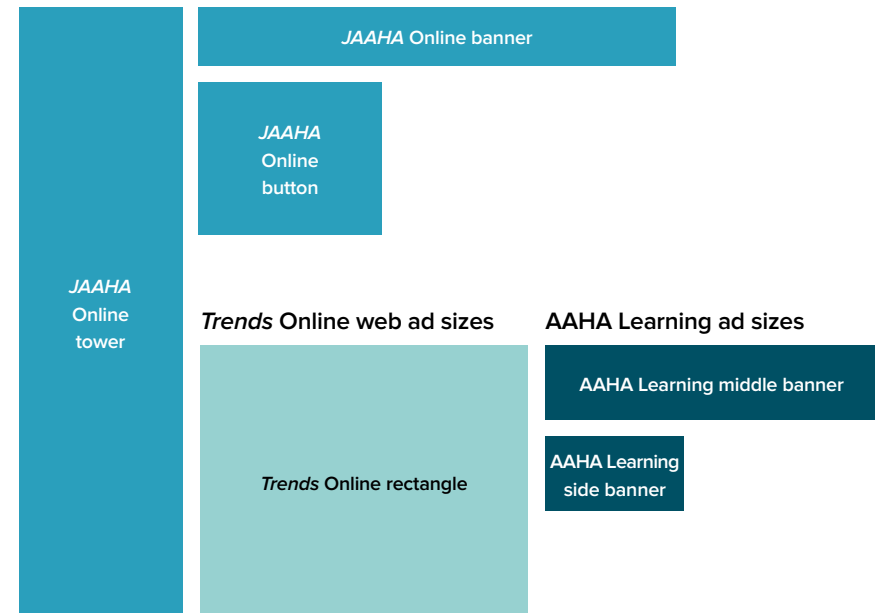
*JAAHA* Online banner

*JAAHA* Online button

*JAAHA* Online tower

*Trends* Online web ad sizes

*Trends* Online rectangle

AAHA Learning ad sizes

AAHA Learning middle banner

AAHA Learning side banner